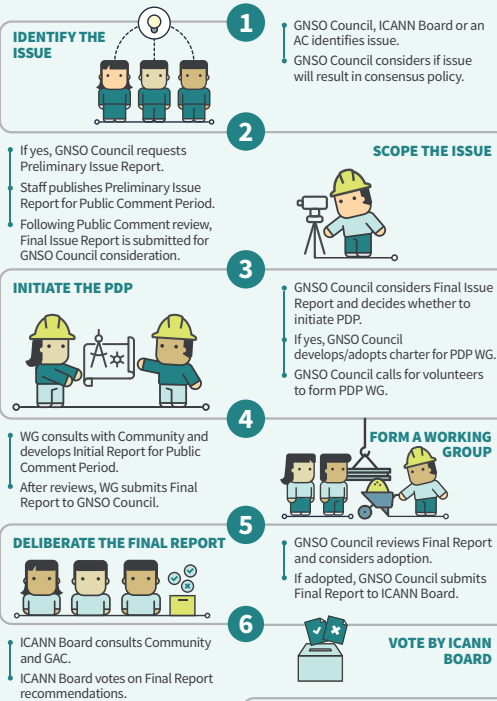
IDENTIFY THE ISSUE

1

GNSO Council, ICANN Board or an AC identifies issue.

GNSO Council considers if issue will result in consensus policy.

2

If yes, GNSO Council requests Preliminary Issue Report.

Staff publishes Preliminary Issue Report for Public Comment Period.

Following Public Comment review, Final Issue Report is submitted for GNSO Council consideration.

SCOPE THE ISSUE

3

INITIATE THE PDP

GNSO Council considers Final Issue Report and decides whether to initiate PDP.

If yes, GNSO Council develops/adopts charter for PDP WG.

GNSO Council calls for volunteers to form PDP WG.

4

WG consults with Community and develops Initial Report for Public Comment Period.

After reviews, WG submits Final Report to GNSO Council.

FORM A WORKING GROUP

5

DELIBERATE THE FINAL REPORT

GNSO Council reviews Final Report and considers adoption.

If adopted, GNSO Council submits Final Report to ICANN Board.

6

ICANN Board consults Community and GAC.

ICANN Board votes on Final Report recommendations.

VOTE BY ICANN BOARD